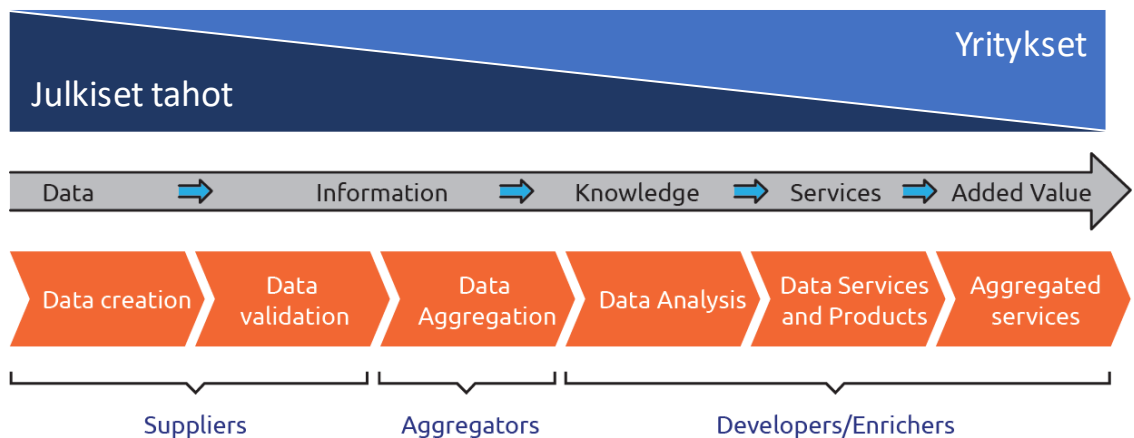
Yritykset

Julkiset tahot

Data Information Knowledge Services Added Value

Data creation

Data validation

Data Aggregation

Data Analysis

Data Services and Products

Aggregated services

Suppliers

Aggregators

Developers/Enrichers